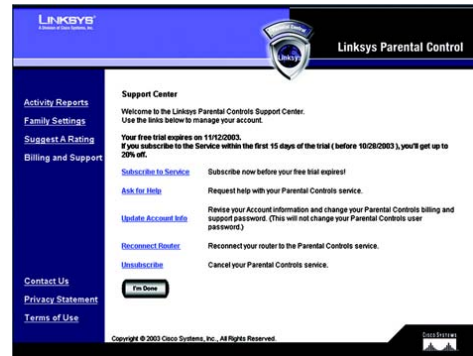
LINKSYS®
A Division of Cisco Systems, Inc.

Linksys Parental Control

Activity Reports
Family Settings
Suggest A Rating
Billing and Support

Support Center

Welcome to the Linksys Parental Controls Support Center.
Use the links below to manage your account.

Your free trial expires on 11/12/2003.
If you subscribe to the Service within the first 15 days of the trial ( before 10/28/2003 ), you'll get up to 20% off.

| | |
|---|---|
| Subscribe to Service | Subscribe now before your free trial expires! |
| Ask for Help | Request help with your Parental Controls service. |
| Update Account Info | Revise your Account information and change your Parental Controls billing and support password. (This will not change your Parental Controls user password.) |
| Reconnect Router | Reconnect your router to the Parental Controls service. |
| Unsubscribe | Cancel your Parental Controls service. |

I'm Done

Contact Us
Privacy Statement
Terms of Use

Copyright © 2003 Cisco Systems, Inc., All Rights Reserved.

CISCO SYSTEMS